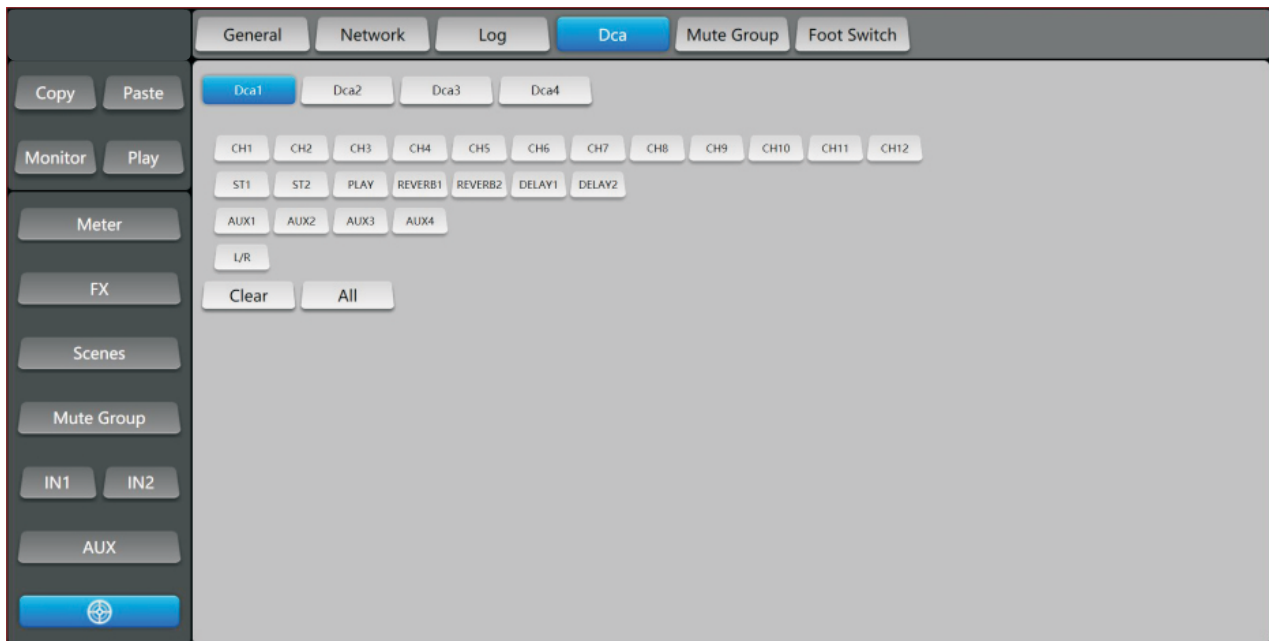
General Network Log Dca Mute Group Foot Switch

Copy Paste

Monitor Play

Meter

FX

Scenes

Mute Group

IN1 IN2

AUX

Dca1 Dca2 Dca3 Dca4

CH1 CH2 CH3 CH4 CH5 CH6 CH7 CH8 CH9 CH10 CH11 CH12

ST1 ST2 PLAY REVERB1 REVERB2 DELAY1 DELAY2

AUX1 AUX2 AUX3 AUX4

L/R

Clear All